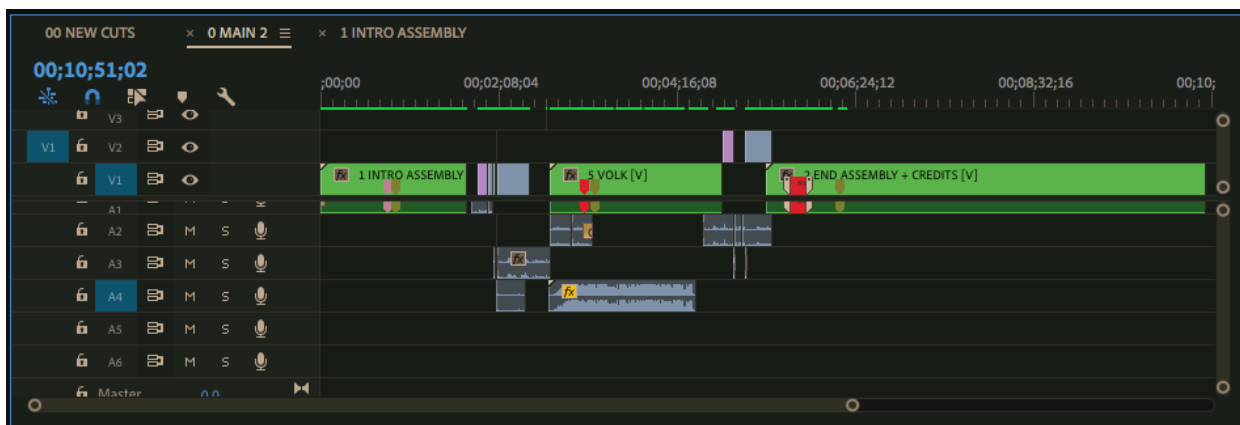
00 NEW CUTS × 0 MAIN 2 ☰ × 1 INTRO ASSEMBLY

00;10;51;02

;00;00 00;02;08;04 00;04;16;08 00;06;24;12 00;08;32;16 00;10;

V3
V1 V2
V1

fx 1 INTRO ASSEMBLY
fx 5 VOLK [V]
fx 2 END ASSEMBLY + CREDITS [V]

A1
A2 M S
A3 M S
A4 M S
A5 M S
A6 M S
Master 0.0

fx
fx